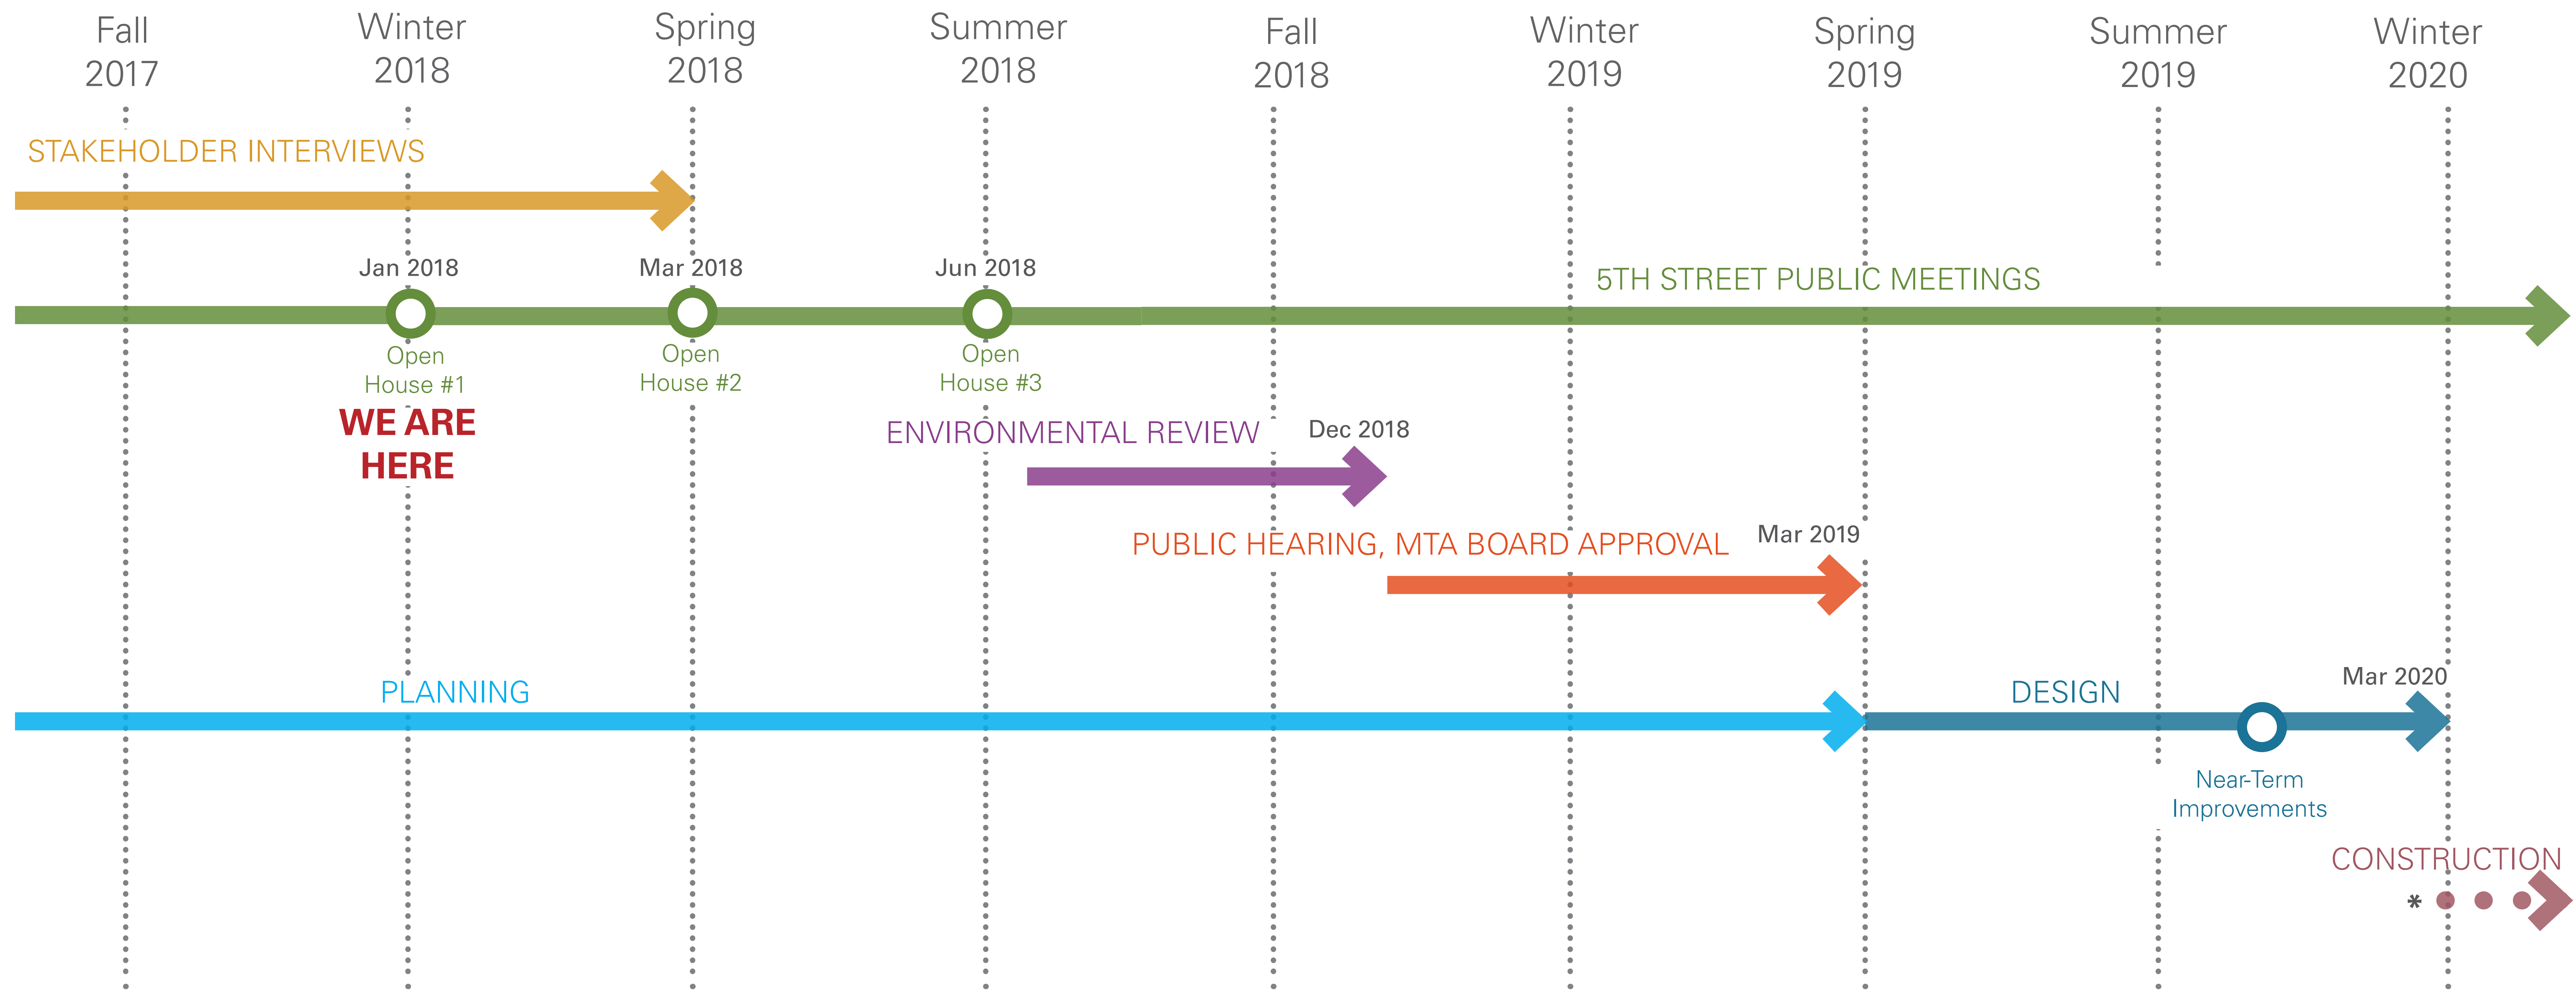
Fall 2017

Winter 2018

Spring 2018

Summer 2018

Fall 2018

Winter 2019

Spring 2019

Summer 2019

Winter 2020

STAKEHOLDER INTERVIEWS

Jan 2018

Mar 2018

Jun 2018

5TH STREET PUBLIC MEETINGS

Open House #1

Open House #2

Open House #3

WE ARE HERE

ENVIRONMENTAL REVIEW

Dec 2018

PUBLIC HEARING, MTA BOARD APPROVAL

Mar 2019

PLANNING

DESIGN

Mar 2020

Near-Term Improvements

CONSTRUCTION

*